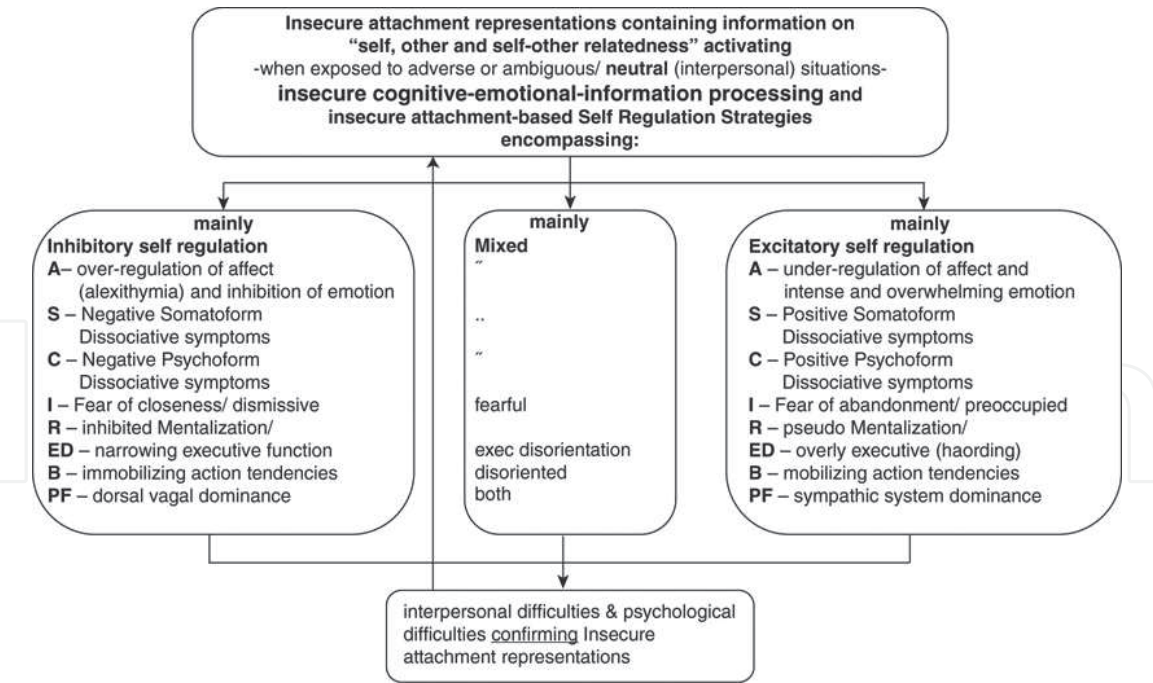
Insecure attachment representations containing information on "self, other and self-other relatedness" activating
-when exposed to adverse or ambiguous/ neutral (interpersonal) situations-
insecure cognitive-emotional-information processing and insecure attachment-based Self Regulation Strategies encompassing:

mainly
Inhibitory self regulation
A– over-regulation of affect (alexithymia) and inhibition of emotion
S – Negative Somatoform Dissociative symptoms
C – Negative Psychoform Dissociative symptoms
I – Fear of closeness/ dismissive
R – inhibited Mentalization/
ED – narrowing executive function
B – immobilizing action tendencies
PF – dorsal vagal dominance

mainly
Mixed
"
..
"
fearful
exec disorientation
disoriented
both

mainly
Excitatory self regulation
A – under-regulation of affect and intense and overwhelming emotion
S – Positive Somatoform Dissociative symptoms
C – Positive Psychoform Dissociative symptoms
I – Fear of abandonment/ preoccupied
R – pseudo Mentalization/
ED – overly executive (haording)
B – mobilizing action tendencies
PF – sympathic system dominance

interpersonal difficulties & psychological difficulties confirming Insecure attachment representations